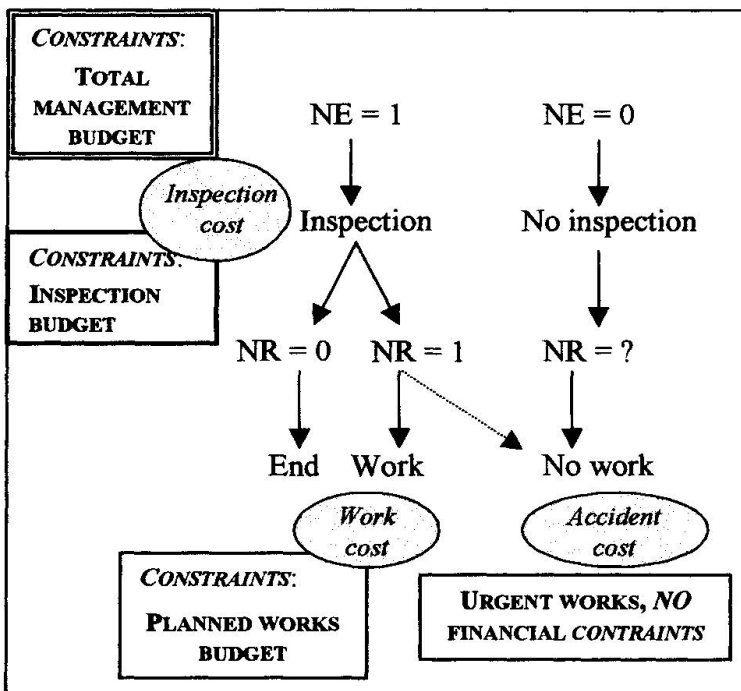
CONSTRAINTS:
TOTAL MANAGEMENT BUDGET

NE = 1

NE = 0

Inspection cost

Inspection

No inspection

CONSTRAINTS:
INSPECTION BUDGET

NR = 0

NR = 1

NR = ?

End

Work

No work

Work cost

Accident cost

CONSTRAINTS:
PLANNED WORKS BUDGET

URGENT WORKS, NO FINANCIAL CONTRAINTS